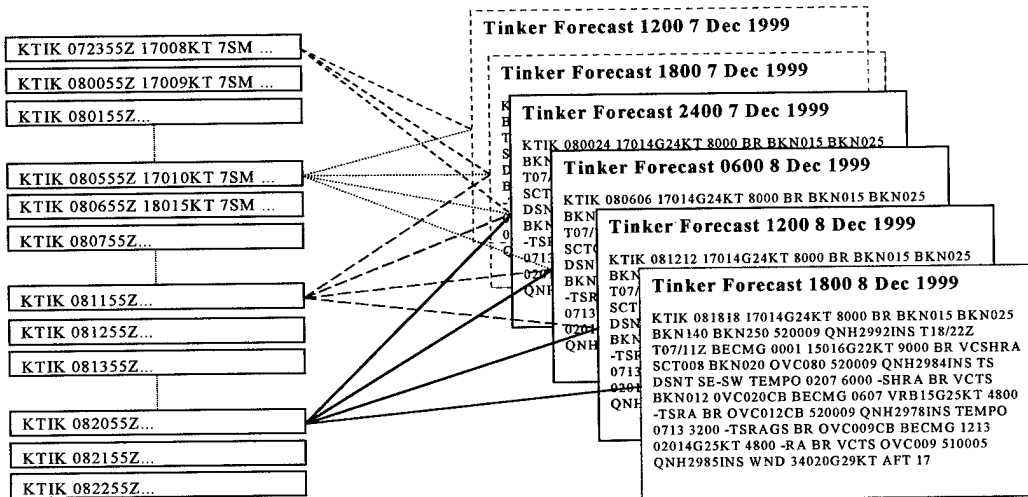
KTIK 072355Z 17008KT 7SM ...
KTIK 080055Z 17009KT 7SM ...
KTIK 080155Z...
KTIK 080555Z 17010KT 7SM ...
KTIK 080655Z 18015KT 7SM ...
KTIK 080755Z...
KTIK 081155Z...
KTIK 081255Z...
KTIK 081355Z...
KTIK 082055Z...
KTIK 082155Z...
KTIK 082255Z...

Tinker Forecast 1200 7 Dec 1999

Tinker Forecast 1800 7 Dec 1999

Tinker Forecast 2400 7 Dec 1999

KTIK 080024 17014G24KT 8000 BR BKN015 BKN025

Tinker Forecast 0600 8 Dec 1999

KTIK 080606 17014G24KT 8000 BR BKN015 BKN025

Tinker Forecast 1200 8 Dec 1999

KTIK 081212 17014G24KT 8000 BR BKN015 BKN025

Tinker Forecast 1800 8 Dec 1999

KTIK 081818 17014G24KT 8000 BR BKN015 BKN025 BKN140 BKN250 520009 QNH2992INS T18/22Z T07/11Z BECMG 0001 15016G22KT 9000 BR VCSHRA SCT008 BKN020 OVC080 520009 QNH2984INS TS DSNT SE-SW TEMPO 0207 6000 -SHRA BR VCTS BKN012 0VC020CB BECMG 0607 VRB15G25KT 4800 -TSRA BR OVC012CB 520009 QNH2978INS TEMPO 0713 3200 -TSRAGS BR OVC009CB BECMG 1213 02014G25KT 4800 -RA BR VCTS OVC009 510005 QNH2985INS WND 34020G29KT AFT 17